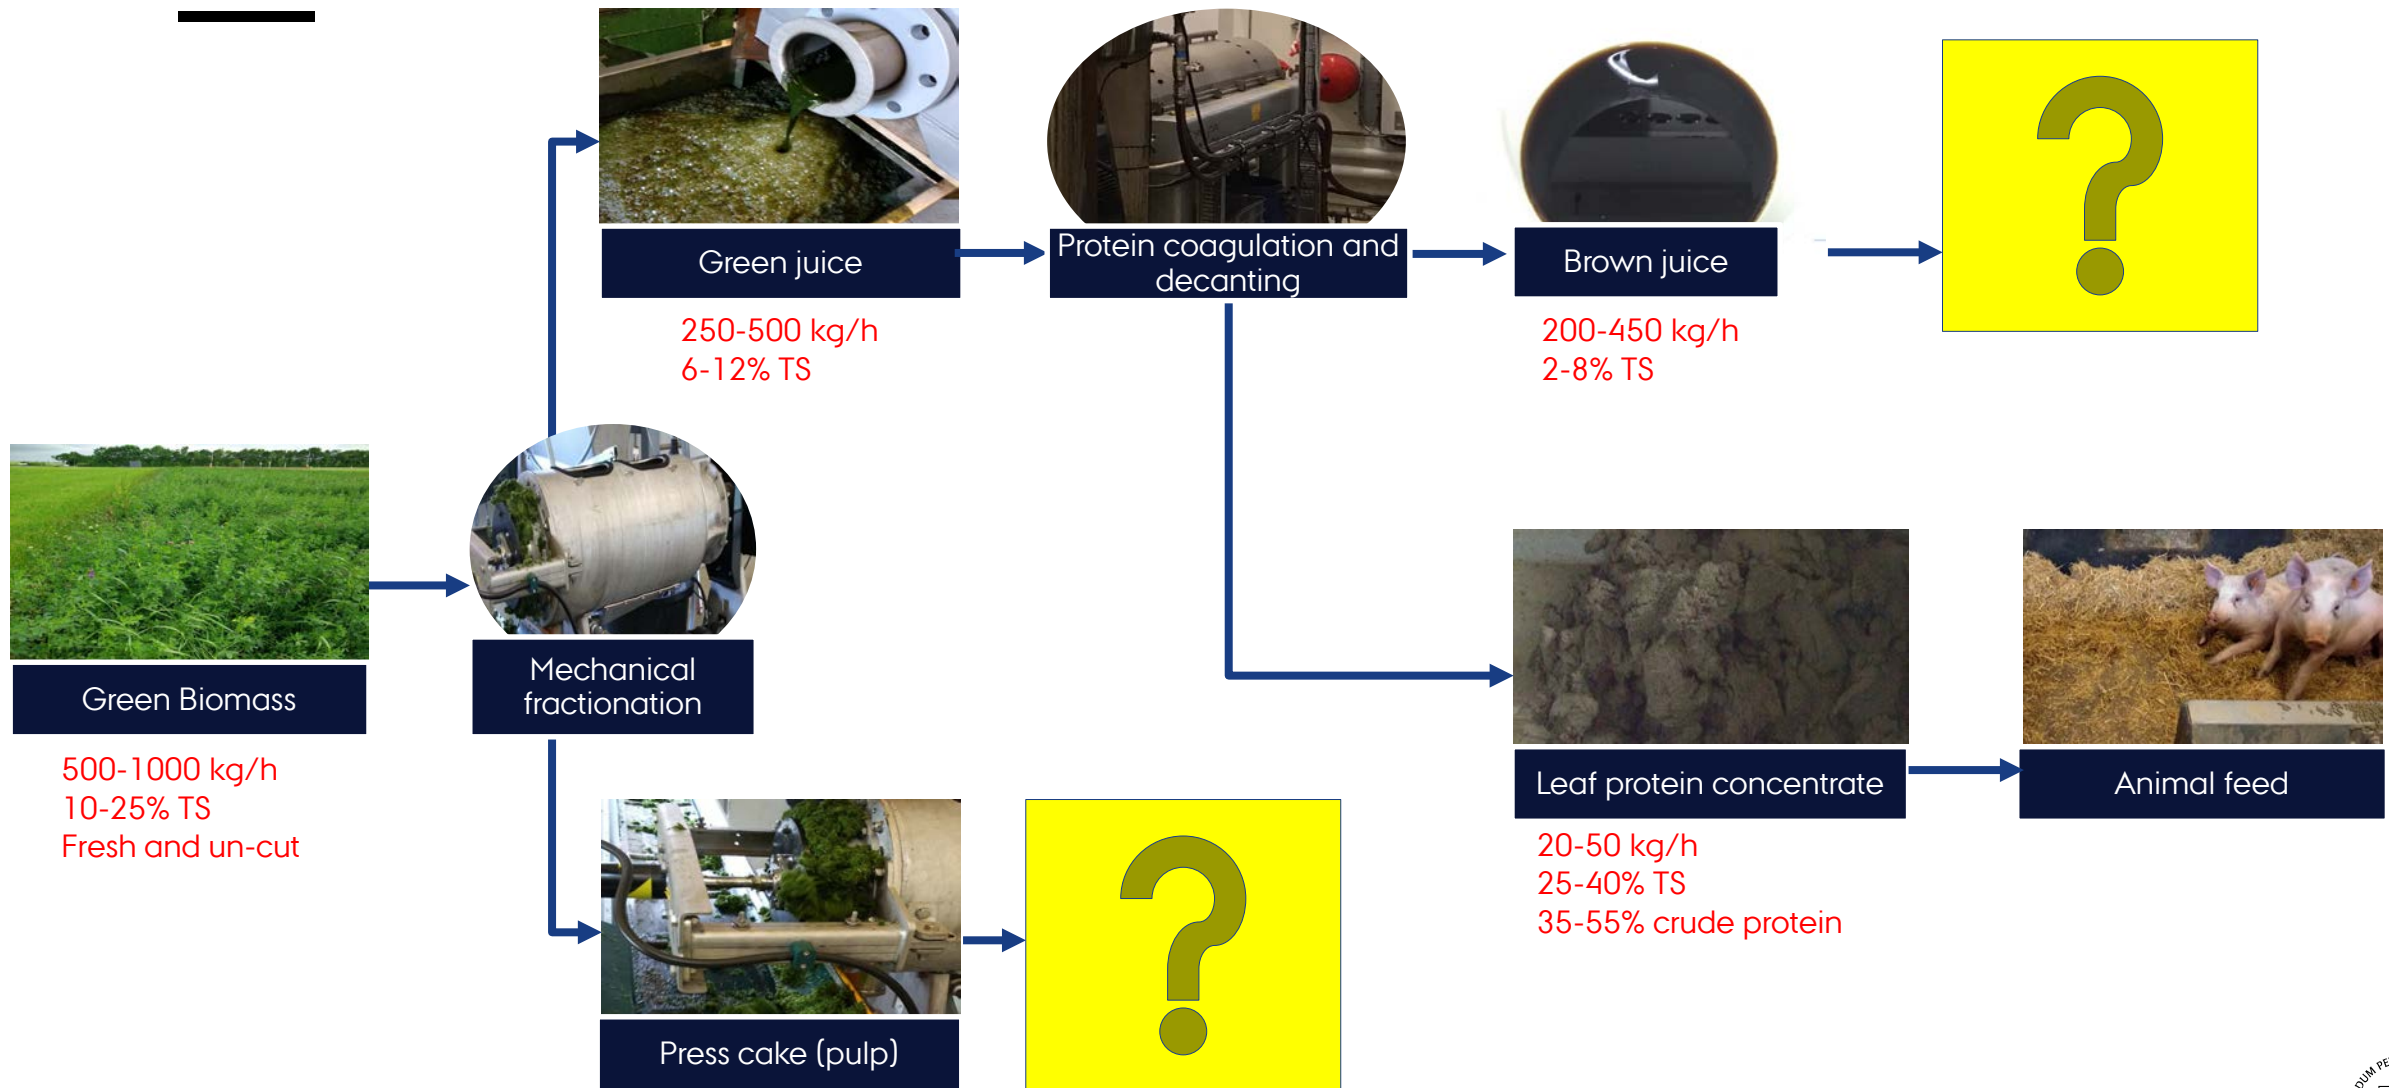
Green juice

250-500 kg/h
6-12% TS

Protein coagulation and decanting

Brown juice

200-450 kg/h
2-8% TS

?

Green Biomass

500-1000 kg/h
10-25% TS
Fresh and un-cut

Mechanical fractionation

Leaf protein concentrate

20-50 kg/h
25-40% TS
35-55% crude protein

Animal feed

Press cake (pulp)

?

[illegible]